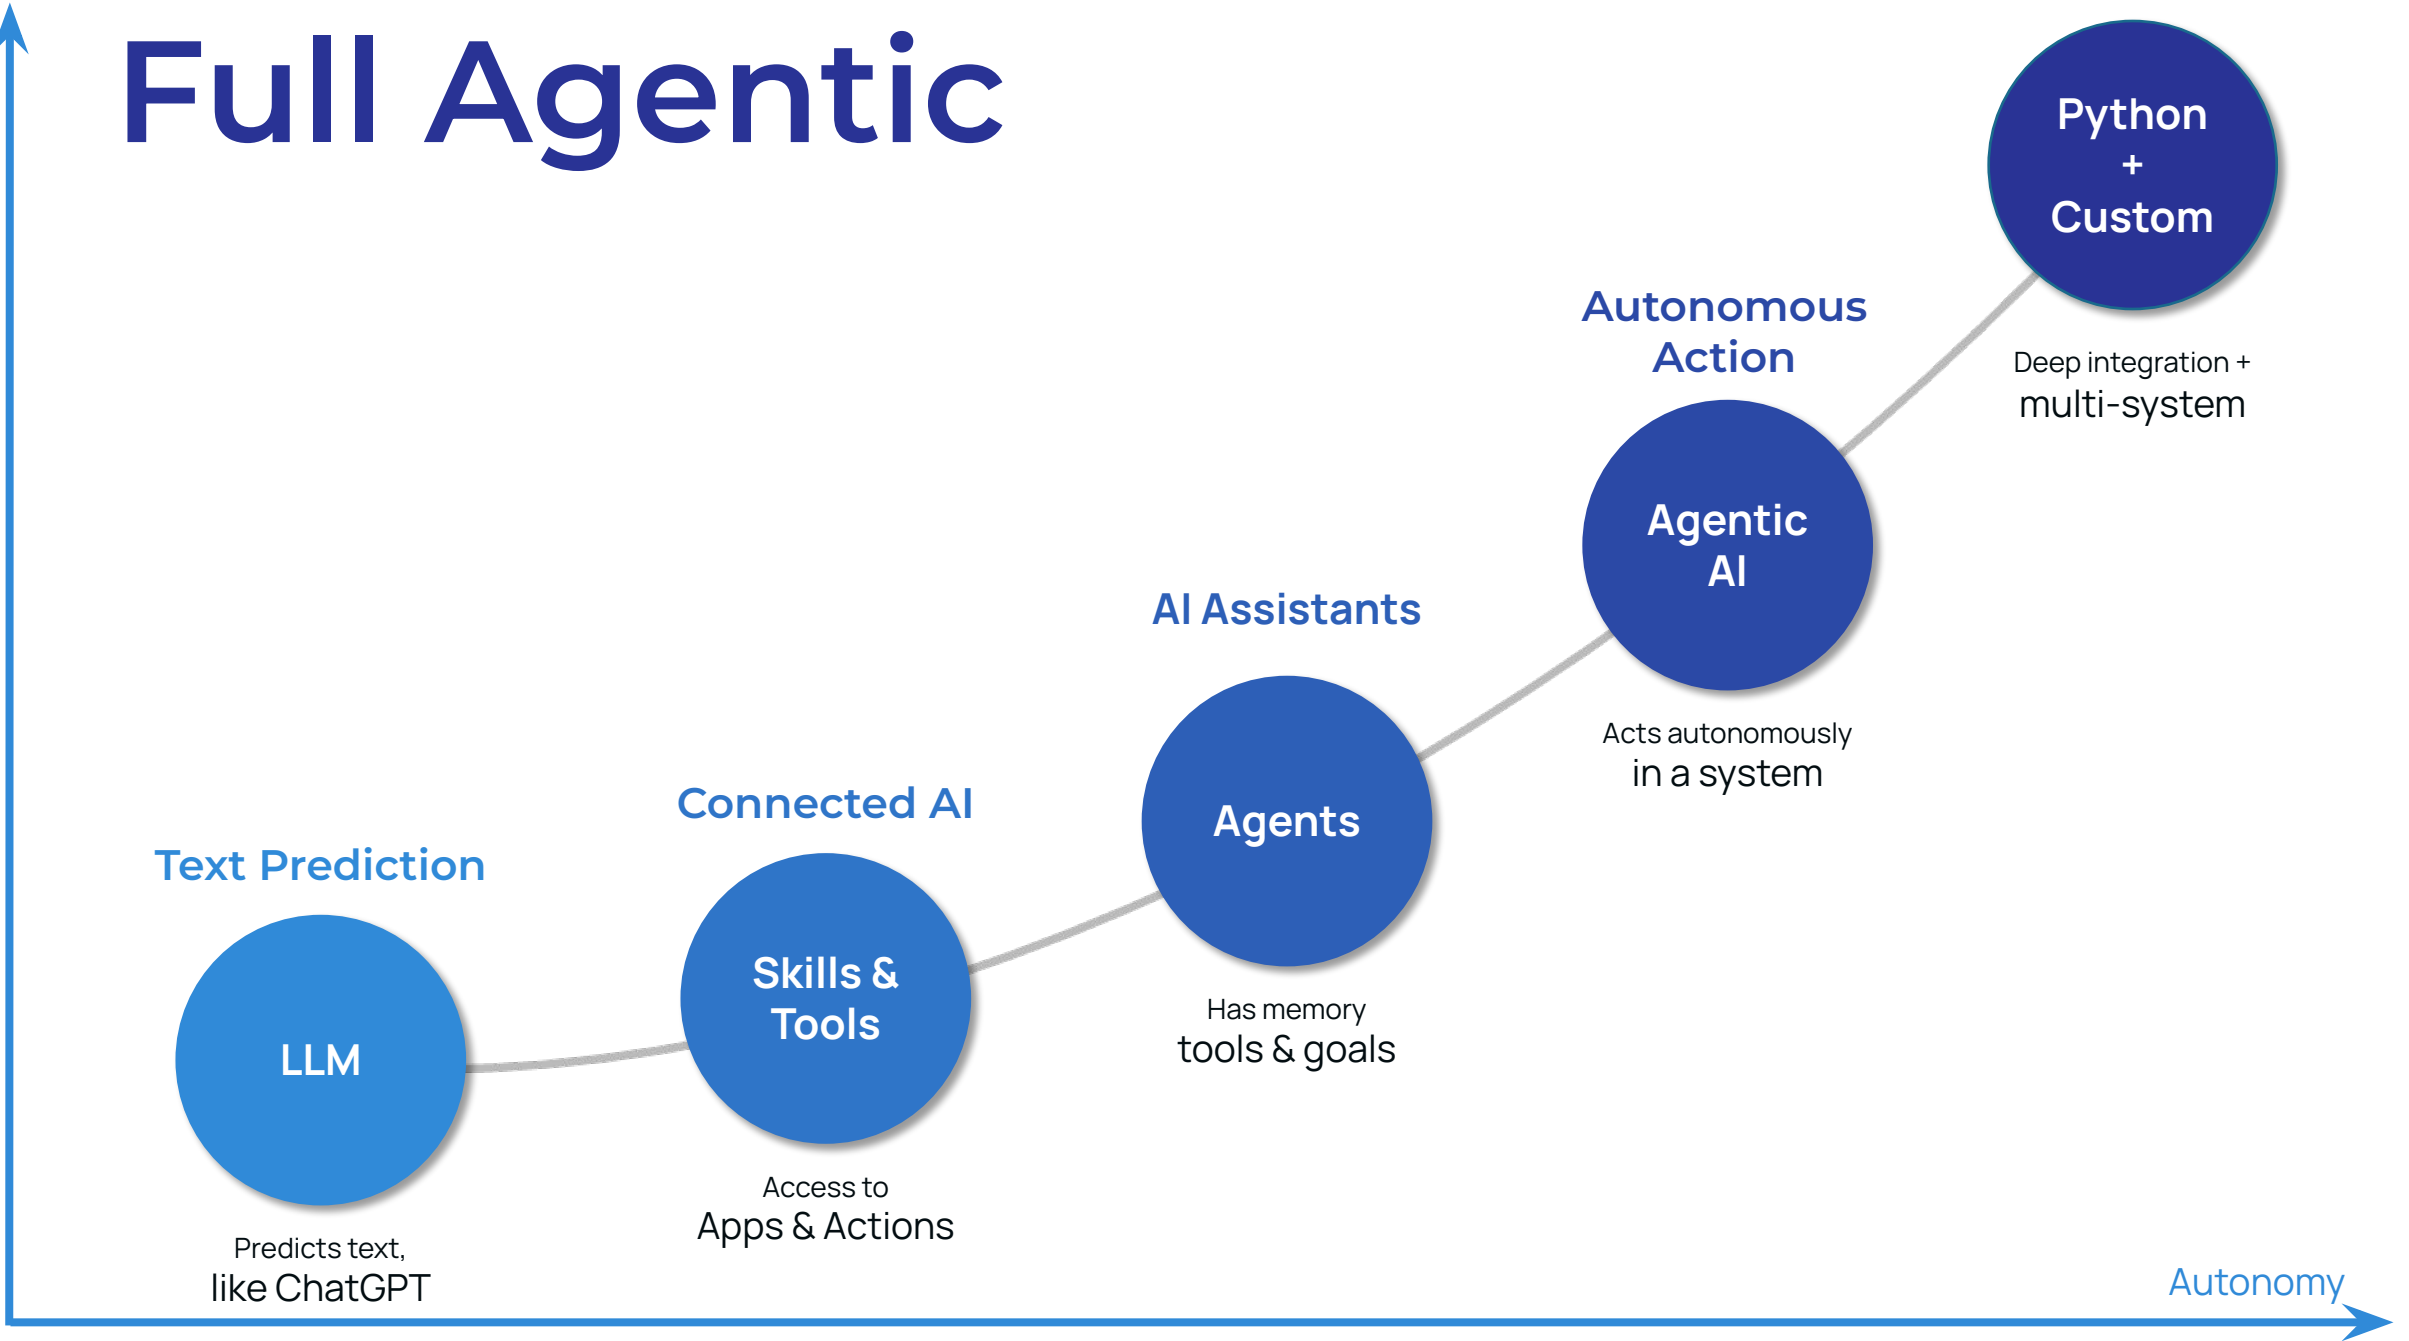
Full Agentic

Python
+
Custom

Deep integration +
multi-system

Autonomous Action

Agentic AI

Acts autonomously
in a system

AI Assistants

Agents

Has memory
tools & goals

Connected AI

Skills & Tools

Access to
Apps & Actions

Text Prediction

LLM

Predicts text,
like ChatGPT

Autonomy